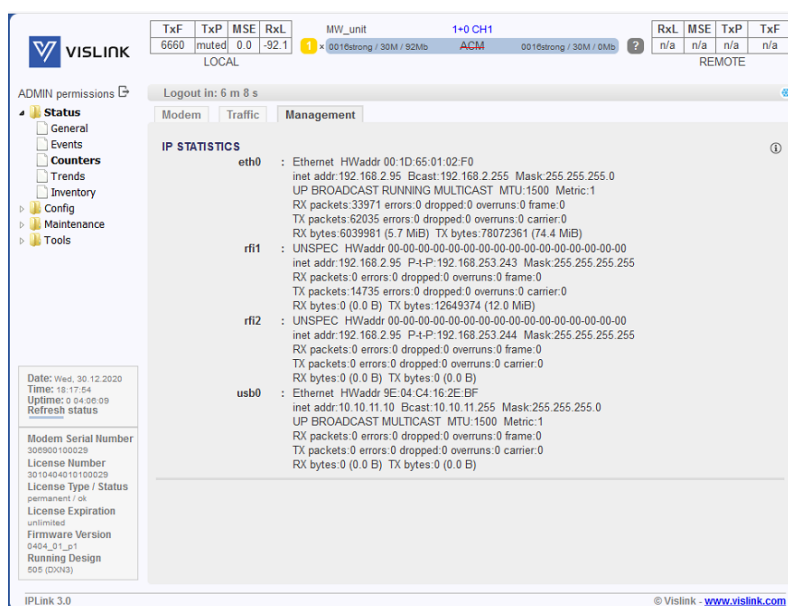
VISLINK

| TxF | TxP | MSE | RxL |
|---|---|---|---|
| 6660 | muted | 0.0 | -92.1 |

LOCAL

MW_unit
1+0 CH1
1 × 0016strong / 30M / 92Mb
ACM
0016strong / 30M / 0Mb
?

| RxL | MSE | TxP | TxF |
|---|---|---|---|
| n/a | n/a | n/a | n/a |

REMOTE

ADMIN permissions
Status
General
Events
Counters
Trends
Inventory
Config
Maintenance
Tools

Logout in: 6 m 8 s

Modem
Traffic
Management

IP STATISTICS

eth0 : Ethernet HWaddr 00:1D:65:01:02:F0
inet addr:192.168.2.95 Bcast:192.168.2.255 Mask:255.255.255.0
UP BROADCAST RUNNING MULTICAST MTU:1500 Metric:1
RX packets:33971 errors:0 dropped:0 overruns:0 frame:0
TX packets:62035 errors:0 dropped:0 overruns:0 carrier:0
RX bytes:6039981 (5.7 MiB) TX bytes:78072361 (74.4 MiB)

rfi1 : UNSPEC HWaddr 00-00-00-00-00-00-00-00-00-00-00-00-00-00-00-00
inet addr:192.168.2.95 P-t-P:192.168.253.243 Mask:255.255.255.255
RX packets:0 errors:0 dropped:0 overruns:0 frame:0
TX packets:14735 errors:0 dropped:0 overruns:0 carrier:0
RX bytes:0 (0.0 B) TX bytes:12649374 (12.0 MiB)

rfi2 : UNSPEC HWaddr 00-00-00-00-00-00-00-00-00-00-00-00-00-00-00-00
inet addr:192.168.2.95 P-t-P:192.168.253.244 Mask:255.255.255.255
RX packets:0 errors:0 dropped:0 overruns:0 frame:0
TX packets:0 errors:0 dropped:0 overruns:0 carrier:0
RX bytes:0 (0.0 B) TX bytes:0 (0.0 B)

usb0 : Ethernet HWaddr 9E:04:C4:16:2E:BF
inet addr:10.10.11.10 Bcast:10.10.11.255 Mask:255.255.255.0
UP BROADCAST MULTICAST MTU:1500 Metric:1
RX packets:0 errors:0 dropped:0 overruns:0 frame:0
TX packets:0 errors:0 dropped:0 overruns:0 carrier:0
RX bytes:0 (0.0 B) TX bytes:0 (0.0 B)

Date: Wed, 30.12.2020
Time: 18:17:54
Uptime: 0 04:06:09
Refresh status

Modem Serial Number
306900100029
License Number
301040401010029
License Type / Status
permanent / ok
License Expiration
unlimited
Firmware Version
0404_01_p1
Running Design
505 (DXN3)

IPLink 3.0
© Vislink - www.vislink.com